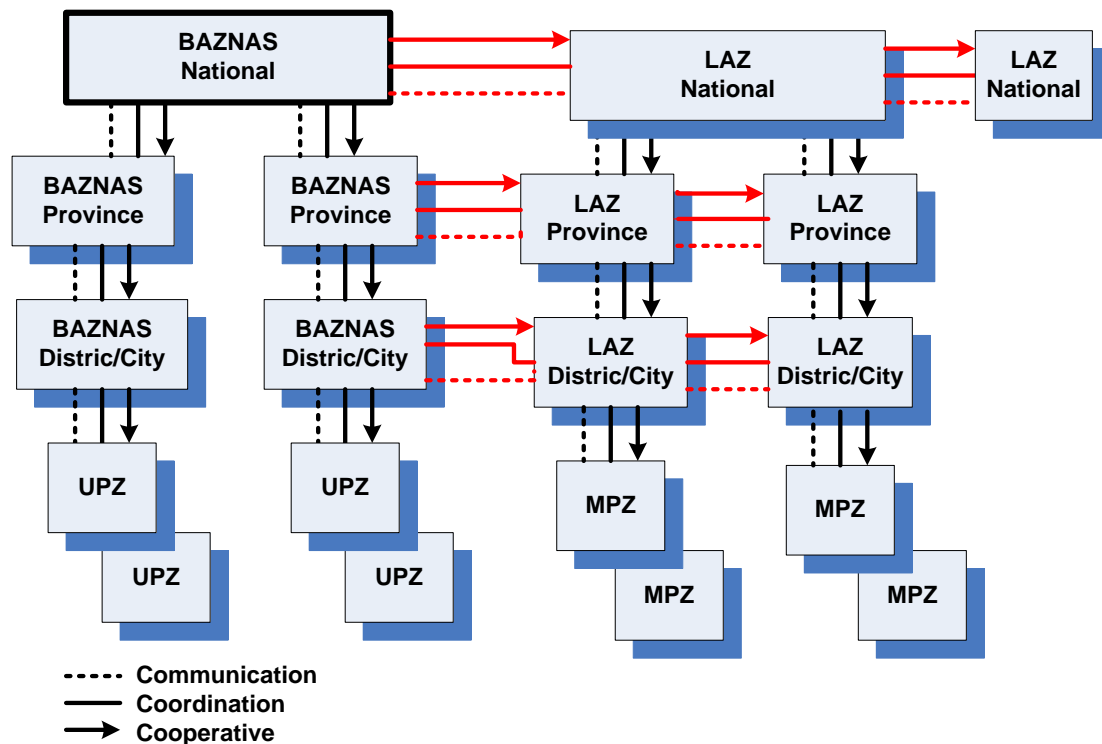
BAZNAS National

LAZ National

LAZ National

BAZNAS Province

BAZNAS Province

LAZ Province

LAZ Province

BAZNAS Distric/City

BAZNAS Distric/City

LAZ Distric/City

LAZ Distric/City

UPZ

UPZ

UPZ

UPZ

MPZ

MPZ

MPZ

MPZ

Communication
Coordination
Cooperative